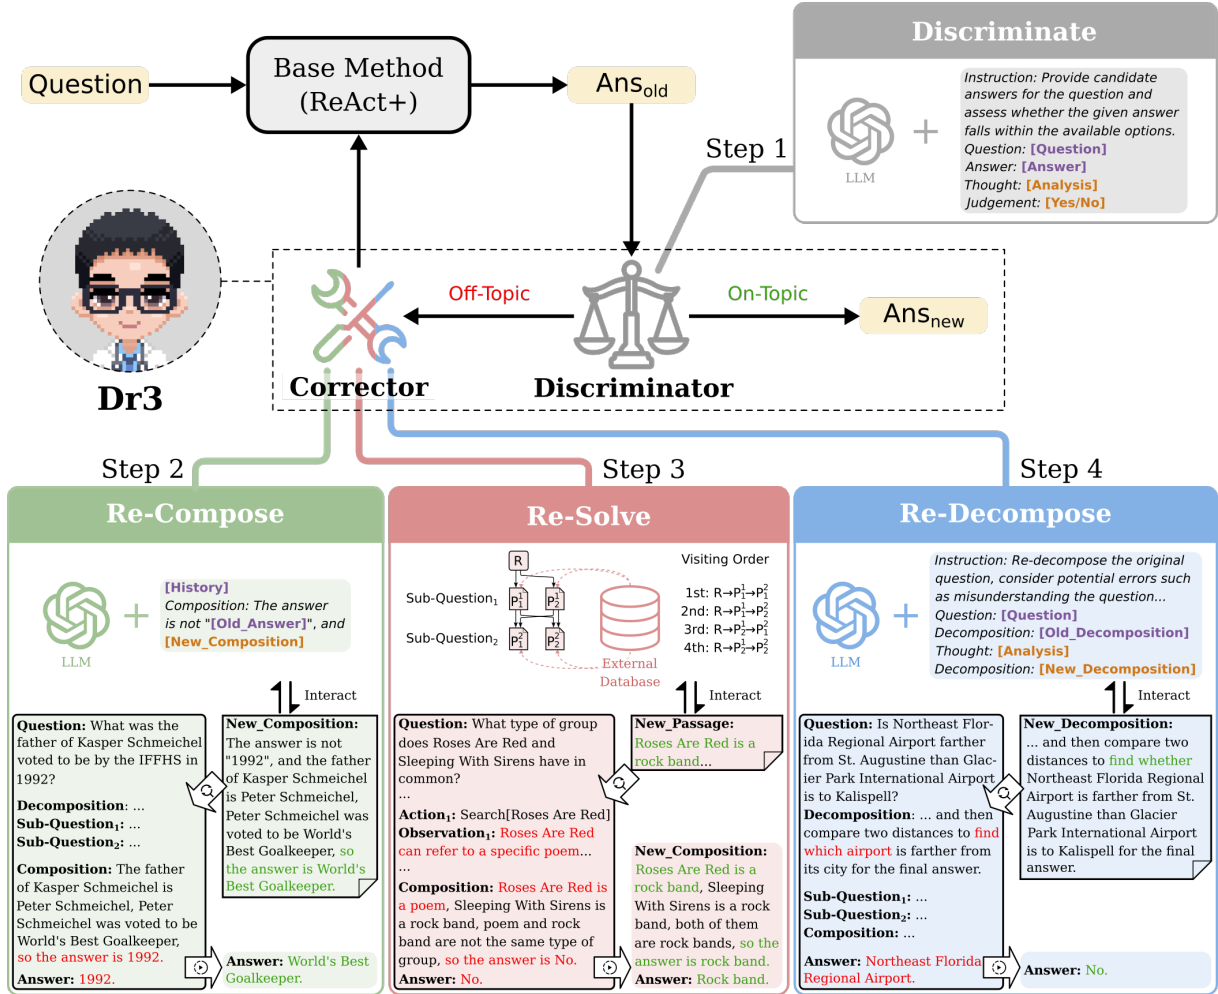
Question

Base Method (ReAct+)

$Ans_{old}$

Discriminate

LLM

Instruction: Provide candidate answers for the question and assess whether the given answer falls within the available options.
Question: [Question]
Answer: [Answer]
Thought: [Analysis]
Judgement: [Yes/No]

Step 1

Dr3

Off-Topic

On-Topic

$Ans_{new}$

Corrector

Discriminator

Step 2

Step 3

Step 4

Re-Compose

LLM

[History]
Composition: The answer is not "[Old_Answer]", and [New_Composition]

Interact

Question: What was the father of Kasper Schmeichel voted to be by the IFFHS in 1992?

Decomposition: ...
Sub-Question$_1$: ...
Sub-Question$_2$: ...

Composition: The father of Kasper Schmeichel is Peter Schmeichel, Peter Schmeichel was voted to be World's Best Goalkeeper, so the answer is 1992.
Answer: 1992.

New_Composition:
The answer is not "1992", and the father of Kasper Schmeichel is Peter Schmeichel, Peter Schmeichel was voted to be World's Best Goalkeeper, so the answer is World's Best Goalkeeper.

Answer: World's Best Goalkeeper.

Re-Solve

R

Sub-Question$_1$

Sub-Question$_2$

$P_1^1$ $P_2^1$ $P_1^2$ $P_2^2$

External Database

Visiting Order

1st: $R \to P_1^1 \to P_1^2$
2nd: $R \to P_1^1 \to P_2^2$
3rd: $R \to P_2^1 \to P_1^2$
4th: $R \to P_2^1 \to P_2^2$

Interact

Question: What type of group does Roses Are Red and Sleeping With Sirens have in common?
...
Action$_1$: Search[Roses Are Red]
Observation$_1$: Roses Are Red can refer to a specific poem...
...
Composition: Roses Are Red is a poem, Sleeping With Sirens is a rock band, poem and rock band are not the same type of group, so the answer is No.
Answer: No.

New_Passage:
Roses Are Red is a rock band...

New_Composition:
Roses Are Red is a rock band, Sleeping With Sirens is a rock band, both of them are rock bands, so the answer is rock band.
Answer: Rock band.

Re-Decompose

LLM

Instruction: Re-decompose the original question, consider potential errors such as misunderstanding the question...
Question: [Question]
Decomposition: [Old_Decomposition]
Thought: [Analysis]
Decomposition: [New_Decomposition]

Interact

Question: Is Northeast Florida Regional Airport farther from St. Augustine than Glacier Park International Airport is to Kalispell?
Decomposition: ... and then compare two distances to find which airport is farther from its city for the final answer.
Sub-Question$_1$: ...
Sub-Question$_2$: ...
Composition: ...

Answer: Northeast Florida Regional Airport.

New_Decomposition:
... and then compare two distances to find whether Northeast Florida Regional Airport is farther from St. Augustine than Glacier Park International Airport is to Kalispell for the final answer.

Answer: No.